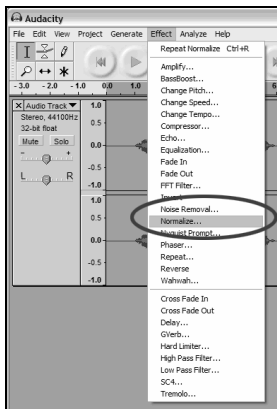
Audacity

File Edit View Project Generate Effect Analyze Help

Repeat Normalize Ctrl+R

Amplify...
BassBoost...
Change Pitch...
Change Speed...
Change Tempo...
Compressor...
Echo...
Equalization...
Fade In
Fade Out
FFT Filter...
Invert
Noise Removal...
Normalize...
Nyquist Prompt...
Phaser...
Repeat...
Reverse
Wahwah...

Cross Fade In
Cross Fade Out
Delay...
GVerb...
Hard Limiter...
High Pass Filter...
Low Pass Filter...
SC4...
Tremolo...

-3.0 -2.0 -1.0 0.0 1.0

X Audio Track
Stereo, 44100Hz
32-bit float
Mute Solo
L R

1.0
0.5
0.0
-0.5
-1.0
1.0
0.5
0.0
-0.5
-1.0